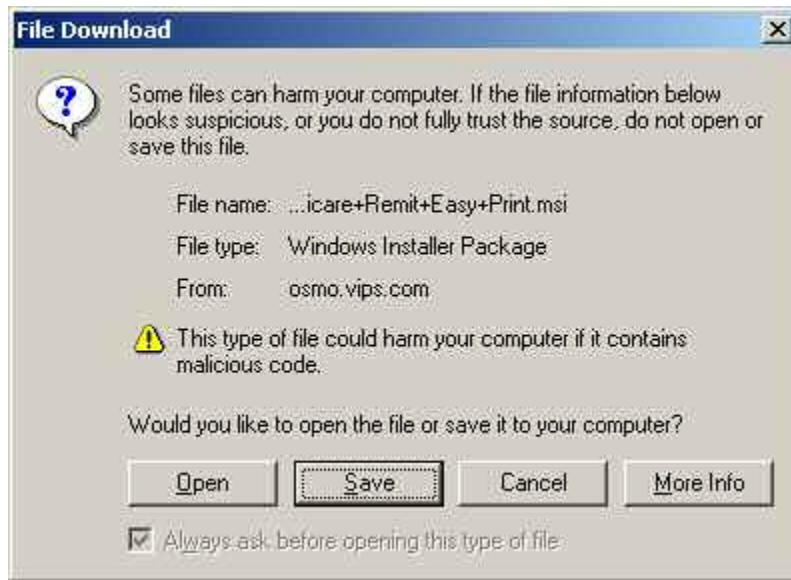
File Download

Some files can harm your computer. If the file information below looks suspicious, or you do not fully trust the source, do not open or save this file.

File name: ...icare+Remit+Easy+Print.msi

File type: Windows Installer Package

From: osmo.vips.com

This type of file could harm your computer if it contains malicious code.

Would you like to open the file or save it to your computer?

Open Save Cancel More Info

Always ask before opening this type of file